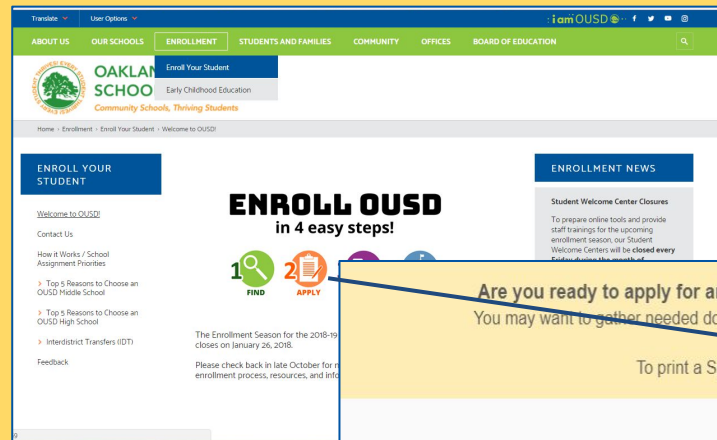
Translate User Options

: i am OUSD

ABOUT US OUR SCHOOLS ENROLLMENT STUDENTS AND FAMILIES COMMUNITY OFFICES BOARD OF EDUCATION

Enroll Your Student
Early Childhood Education

OAKLAN
SCHOO
Community Schools, Thriving Students

Home › Enrollment › Enroll Your Student › Welcome to OUSD!

ENROLL YOUR STUDENT

Welcome to OUSD!

Contact Us

How it Works / School Assignment Priorities

› Top 5 Reasons to Choose an OUSD Middle School

› Top 5 Reasons to Choose an OUSD High School

› Interdistrict Transfers (IDT)

Feedback

ENROLL OUSD
in 4 easy steps!

1 FIND 2 APPLY

The Enrollment Season for the 2018-19 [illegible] closes on January 26, 2018.

Please check back in late October for m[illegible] enrollment process, resources, and info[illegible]

ENROLLMENT NEWS

Student Welcome Center Closures

To prepare online tools and provide staff trainings for the upcoming enrollment season, our Student Welcome Centers will be closed every Friday during the month of

Are you ready to apply for a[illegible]
You may want to gather needed do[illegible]

To print a S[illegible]